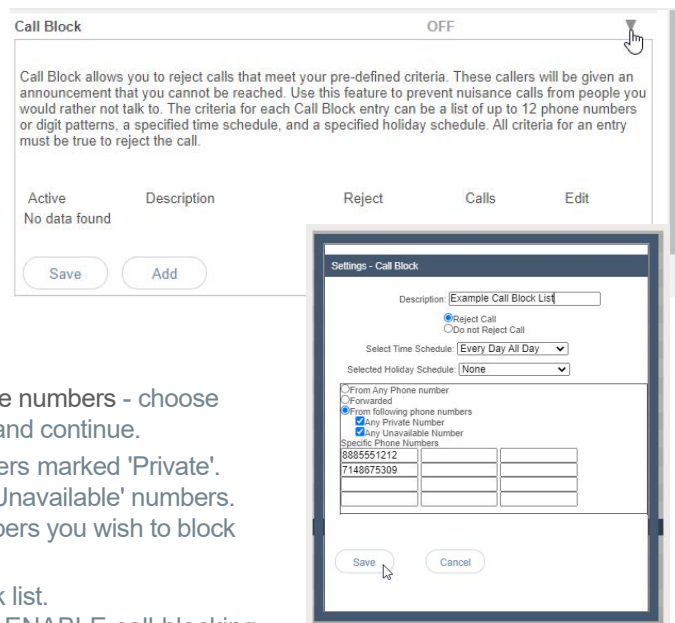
Call Block OFF

Call Block allows you to reject calls that meet your pre-defined criteria. These callers will be given an announcement that you cannot be reached. Use this feature to prevent nuisance calls from people you would rather not talk to. The criteria for each Call Block entry can be a list of up to 12 phone numbers or digit patterns, a specified time schedule, and a specified holiday schedule. All criteria for an entry must be true to reject the call.

| Active | Description | Reject | Calls | Edit |
|---|---|---|---|---|
| No data found | | | | |

Save Add

Settings - Call Block

Description: Example Call Block List

Reject Call
Do not Reject Call

Select Time Schedule: Every Day All Day

Selected Holiday Schedule: None

From Any Phone number
Forwarded
From following phone numbers
Any Private Number
Any Unavailable Number
Specific Phone Numbers

| | | |
|---|---|---|
| 8885551212 | | |
| 7148675309 | | |
| | | |
| | | |

Save Cancel

e numbers - choose and continue.
ers marked 'Private'.
Unavailable' numbers.
bers you wish to block

k list.
ENABLE call blocking